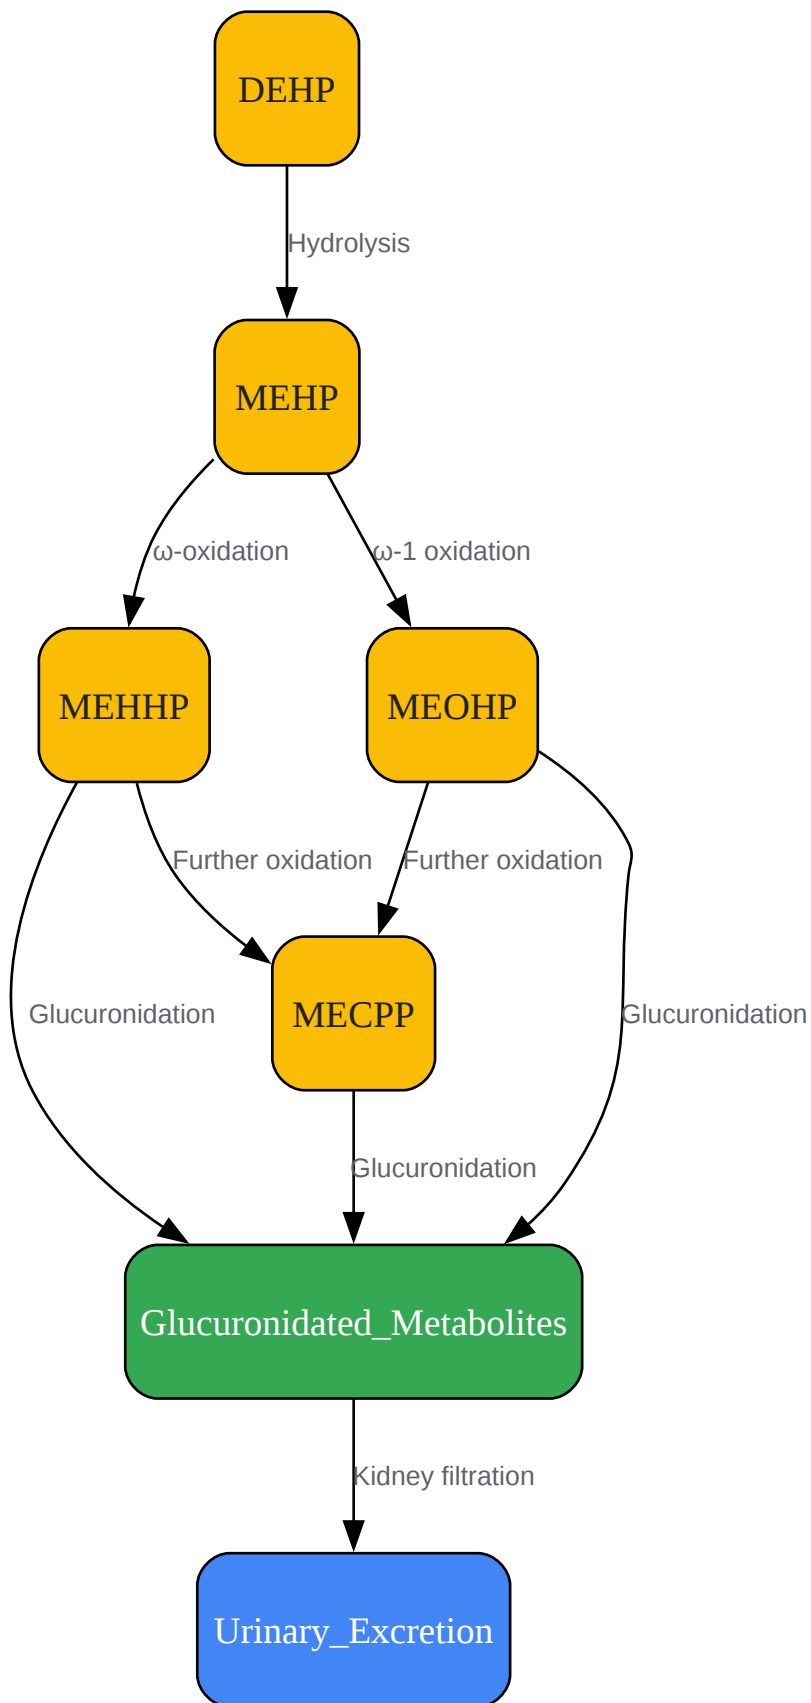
DEHP

Hydrolysis

MEHP

ω-oxidation

ω-1 oxidation

MEHHP

MEOHP

Further oxidation

Further oxidation

Glucuronidation

MECPP

Glucuronidation

Glucuronidation

Glucuronidated_Metabolites

Kidney filtration

Urinary_Excretion